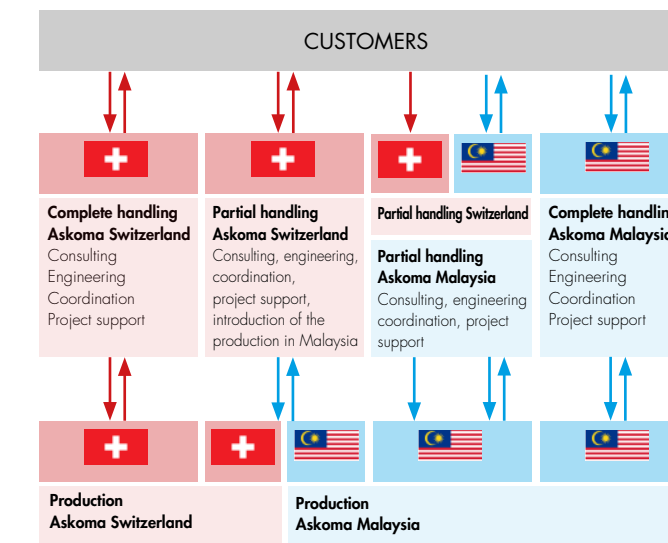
CUSTOMERS

**Complete handling Askoma Switzerland**
Consulting
Engineering
Coordination
Project support

**Partial handling Askoma Switzerland**
Consulting, engineering, coordination, project support, introduction of the production in Malaysia

**Partial handling Switzerland**

**Partial handling Askoma Malaysia**
Consulting, engineering coordination, project support

**Complete handlin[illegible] Askoma Malaysi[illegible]**
Consulting
Engineering
Coordination
Project support

**Production Askoma Switzerland**

**Production Askoma Malaysia**